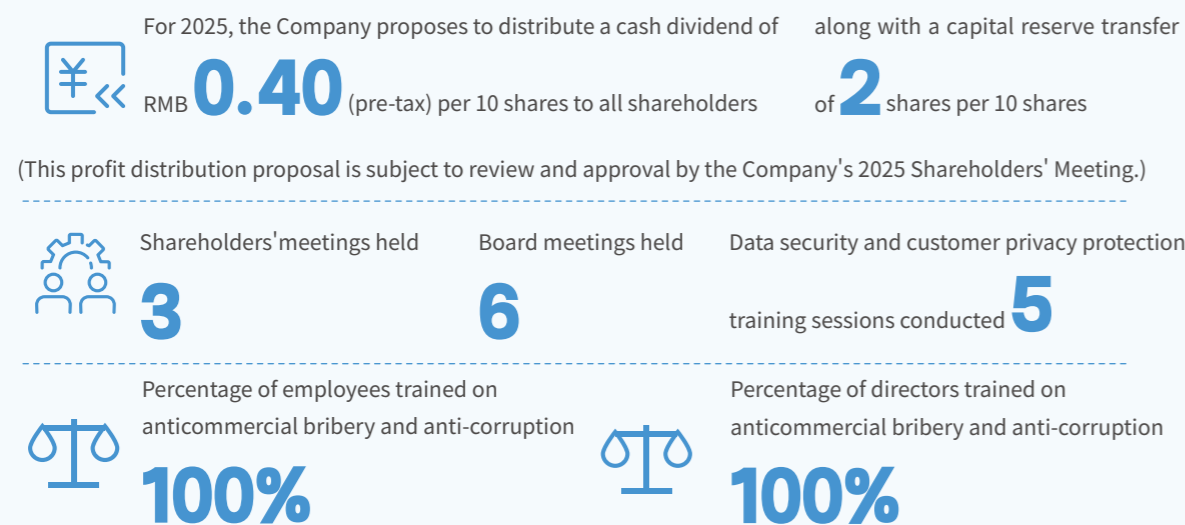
For 2025, the Company proposes to distribute a cash dividend of RMB 0.40 (pre-tax) per 10 shares to all shareholders

along with a capital reserve transfer of 2 shares per 10 shares

(This profit distribution proposal is subject to review and approval by the Company's 2025 Shareholders' Meeting.)

Shareholders'meetings held
3

Board meetings held
6

Data security and customer privacy protection training sessions conducted 5

Percentage of employees trained on anticommercial bribery and anti-corruption
100%

Percentage of directors trained on anticommercial bribery and anti-corruption
100%